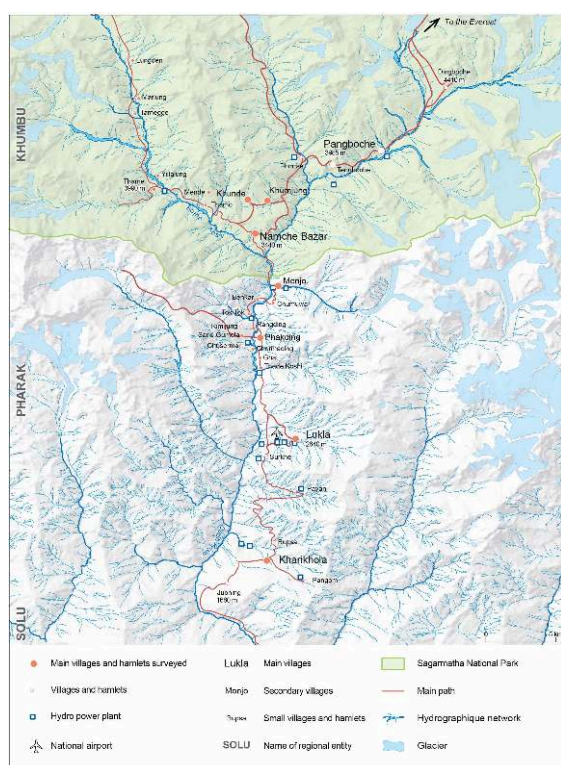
To the Everest

Lungden

Marlung

Taranga

Dingboche
4410 m

KHUMBU

Pangboche
3985 m

Thame
3800 m

Khunde

Khumjung

Namche Bazar
3440 m

Monjo

PHARAK

Phakding

Lukla
2840 m

Kharikhola

Jubhing
1680 m

SOLU

Main villages and hamlets surveyed

Villages and hamlets

Hydro power plant

National airport

Lukla Main villages

Monjo Secondary villages

Small villages and hamlets

SOLU Name of regional entity

Sagarmatha National Park

Main path

Hydrographique network

Glacier